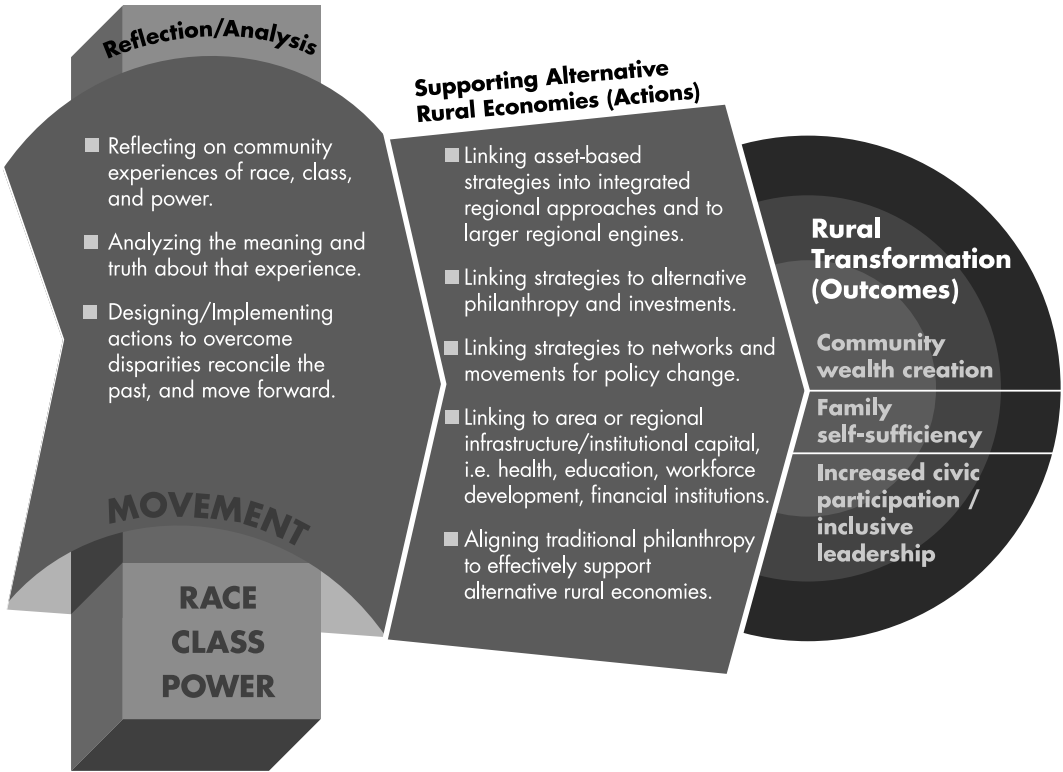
Reflection/Analysis

Reflecting on community experiences of race, class, and power.

Analyzing the meaning and truth about that experience.

Designing/Implementing actions to overcome disparities reconcile the past, and move forward.

MOVEMENT

RACE
CLASS
POWER

Supporting Alternative Rural Economies (Actions)

Linking asset-based strategies into integrated regional approaches and to larger regional engines.

Linking strategies to alternative philanthropy and investments.

Linking strategies to networks and movements for policy change.

Linking to area or regional infrastructure/institutional capital, i.e. health, education, workforce development, financial institutions.

Aligning traditional philanthropy to effectively support alternative rural economies.

Rural Transformation (Outcomes)

Community wealth creation

Family self-sufficiency

Increased civic participation / inclusive leadership